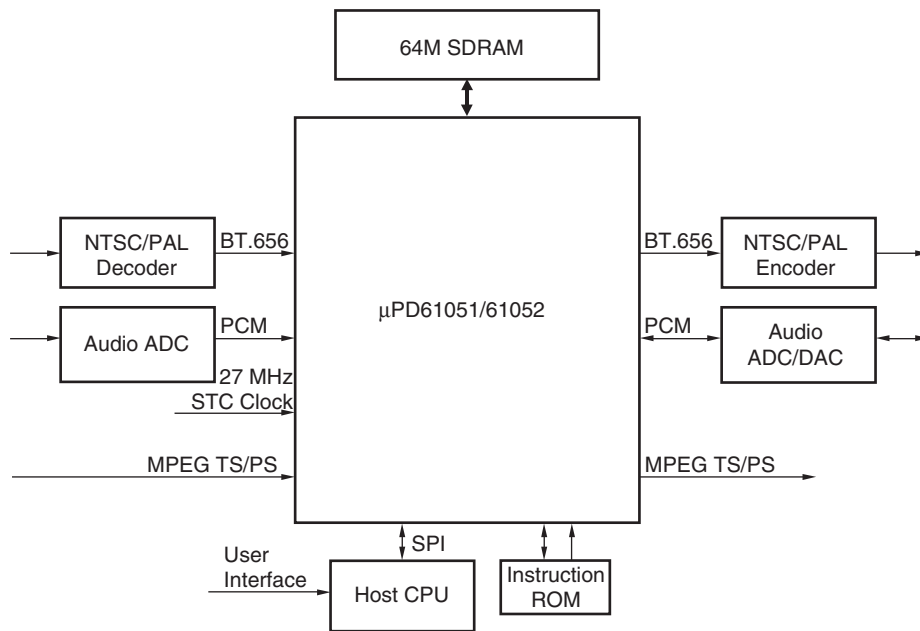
64M SDRAM

NTSC/PAL Decoder

BT.656

Audio ADC

PCM

27 MHz STC Clock

MPEG TS/PS

μPD61051/61052

BT.656

NTSC/PAL Encoder

PCM

Audio ADC/DAC

MPEG TS/PS

User Interface

SPI

Host CPU

Instruction ROM